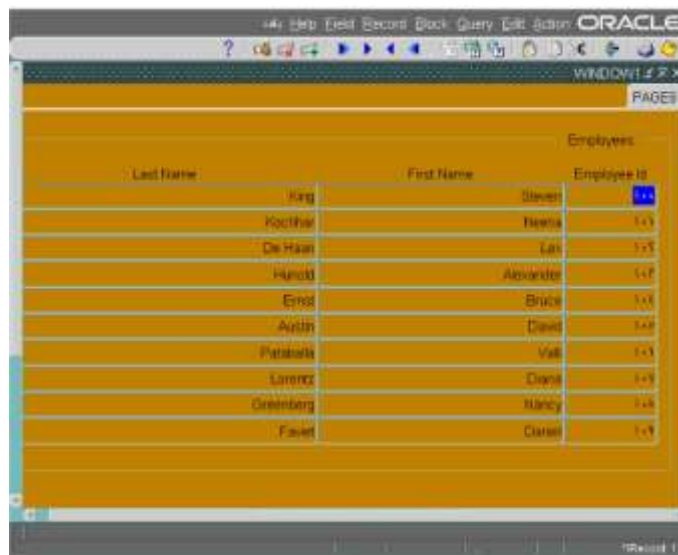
Help Field Record Block Query Edit Action ORACLE

WINDOW1

PAGES

Employees

| Last Name | First Name | Employee Id |
|---|---|---|
| King | Steven | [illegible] |
| Kochhar | Neena | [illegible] |
| De Haan | Lex | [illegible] |
| Hunold | Alexander | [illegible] |
| Ernst | Bruce | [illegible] |
| Austin | David | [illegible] |
| Pataballa | Valli | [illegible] |
| Lorentz | Diana | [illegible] |
| Greenberg | Nancy | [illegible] |
| Faviet | Daniel | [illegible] |

Record 1